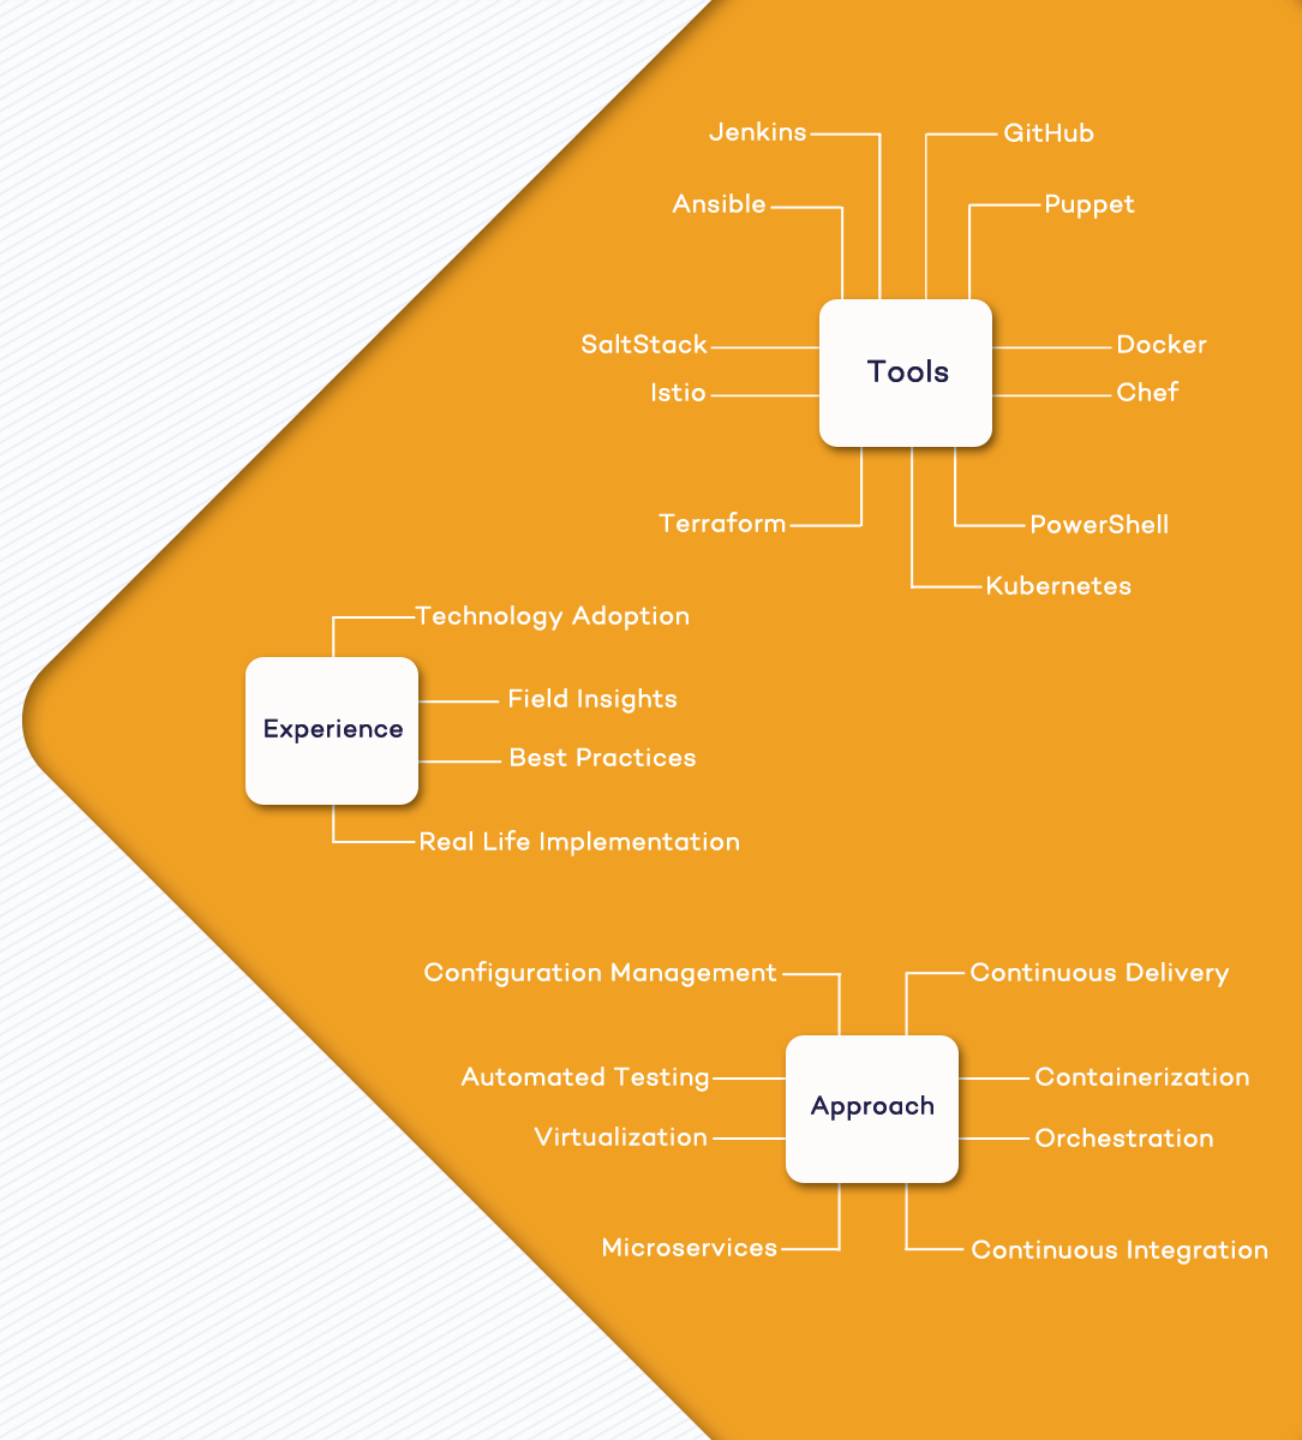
Jenkins
GitHub
Ansible
Puppet
SaltStack
Tools
Docker
Istio
Chef
Terraform
PowerShell
Kubernetes

Technology Adoption
Experience
Field Insights
Best Practices
Real Life Implementation

Configuration Management
Continuous Delivery
Automated Testing
Approach
Containerization
Virtualization
Orchestration
Microservices
Continuous Integration